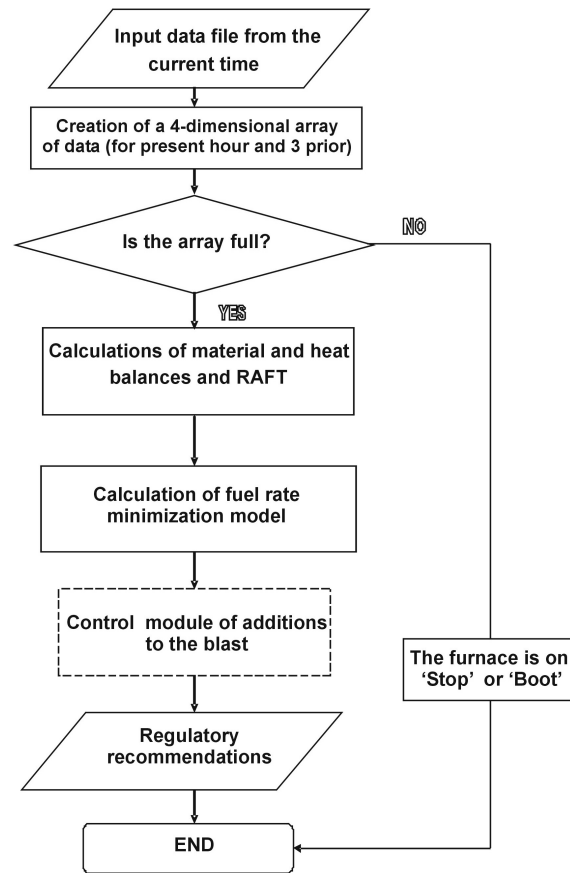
Input data file from the current time

Creation of a 4-dimensional array of data (for present hour and 3 prior)

Is the array full?

NO

YES

Calculations of material and heat balances and RAFT

Calculation of fuel rate minimization model

Control module of additions to the blast

The furnace is on 'Stop' or 'Boot'

Regulatory recommendations

END